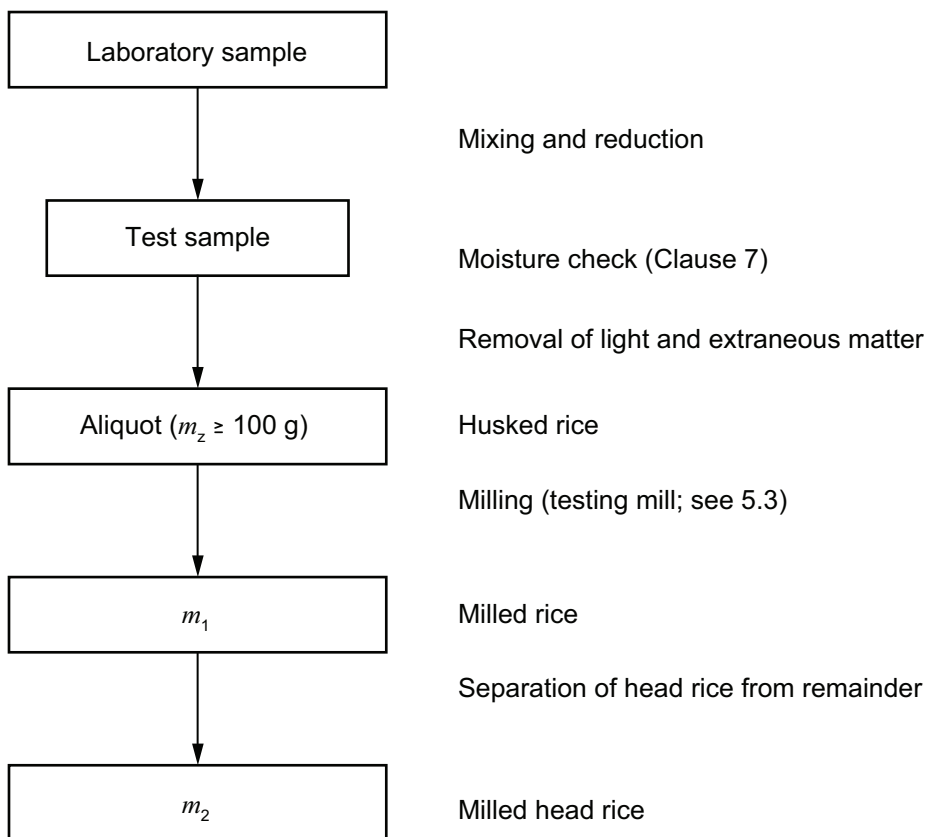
Laboratory sample

Mixing and reduction

Test sample

Moisture check (Clause 7)

Removal of light and extraneous matter

Aliquot ($m_z \geq 100$ g)

Husked rice

Milling (testing mill; see 5.3)

$m_1$

Milled rice

Separation of head rice from remainder

$m_2$

Milled head rice